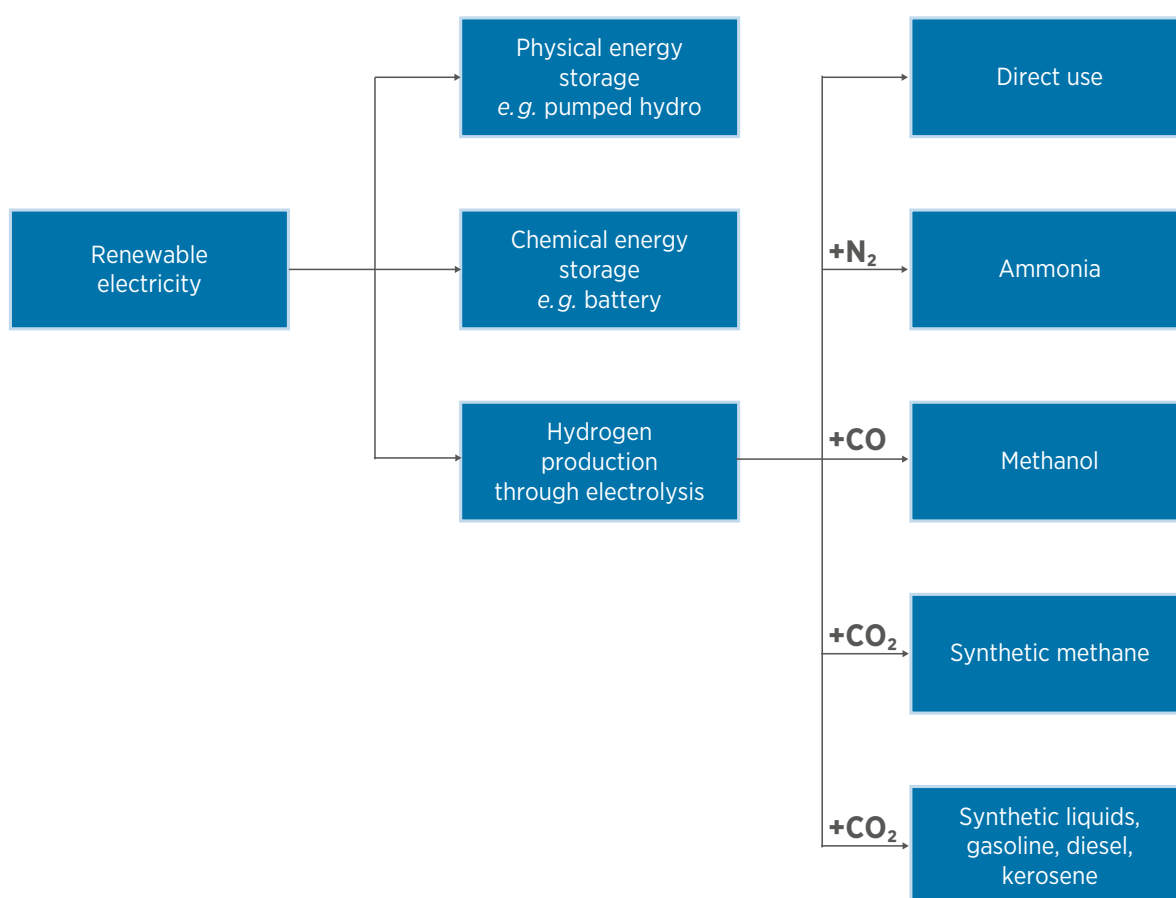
Renewable electricity

Physical energy storage
e.g. pumped hydro

Chemical energy storage
e.g. battery

Hydrogen production through electrolysis

Direct use

$+N_2$

Ammonia

+CO

Methanol

$+CO_2$

Synthetic methane

$+CO_2$

Synthetic liquids, gasoline, diesel, kerosene